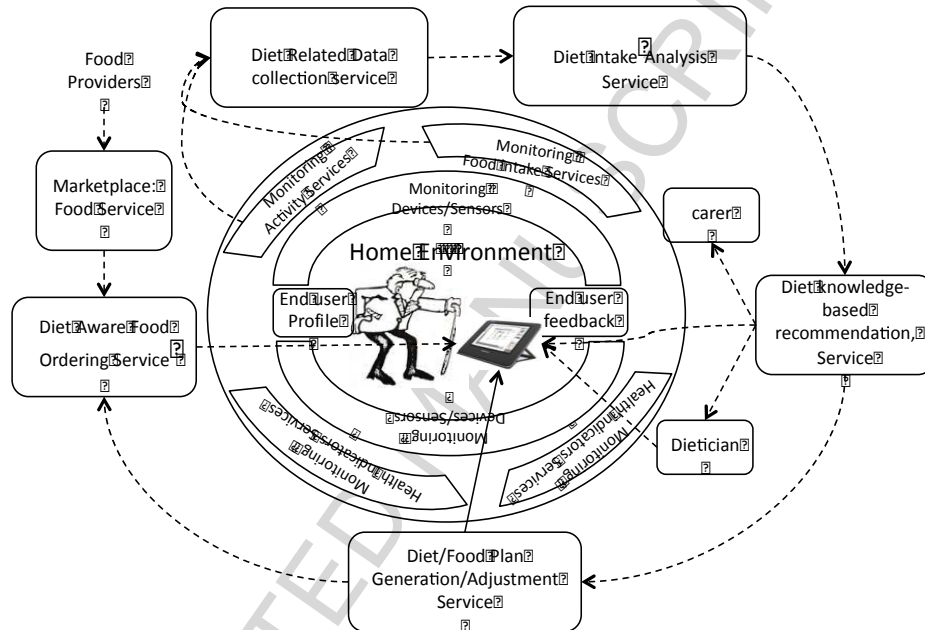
Food Providers

Diet Related Data collection Service

Diet Intake Analysis Service

Marketplace: Food Service

Monitoring Activity Services

Monitoring Food Intake Services

Monitoring Devices/Sensors

carer

Home Environment

End user Profile

End user feedback

Diet knowledge-based recommendation, Service

Diet Aware Food Ordering Service

Monitoring Devices/Sensors

Monitoring Health Indicators Services

Health Indicators Services Monitoring

Dietician

Diet/Food Plan Generation/Adjustment Service